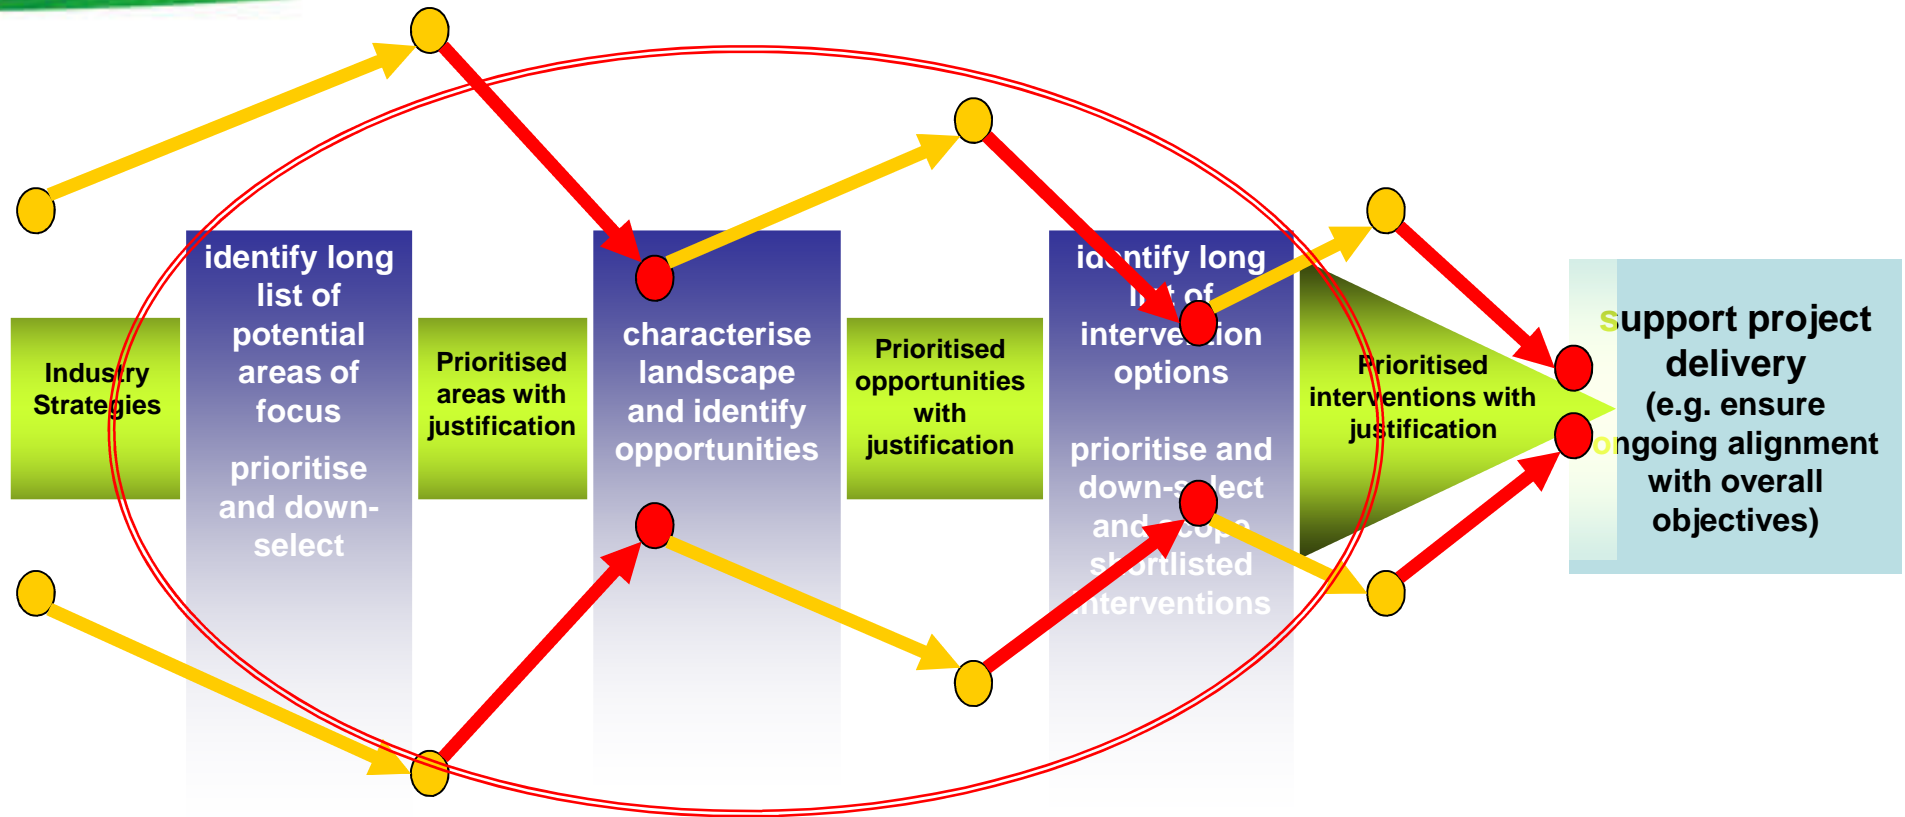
Industry Strategies

identify long list of potential areas of focus

prioritise and down-select

Prioritised areas with justification

characterise landscape and identify opportunities

Prioritised opportunities with justification

id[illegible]ntify long l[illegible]t of interve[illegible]ion options

prioritise and down-s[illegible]lect and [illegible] s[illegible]ortlisted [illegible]nterventions

Prioritised interventions with justification

support project delivery (e.g. ensure ongoing alignment with overall objectives)